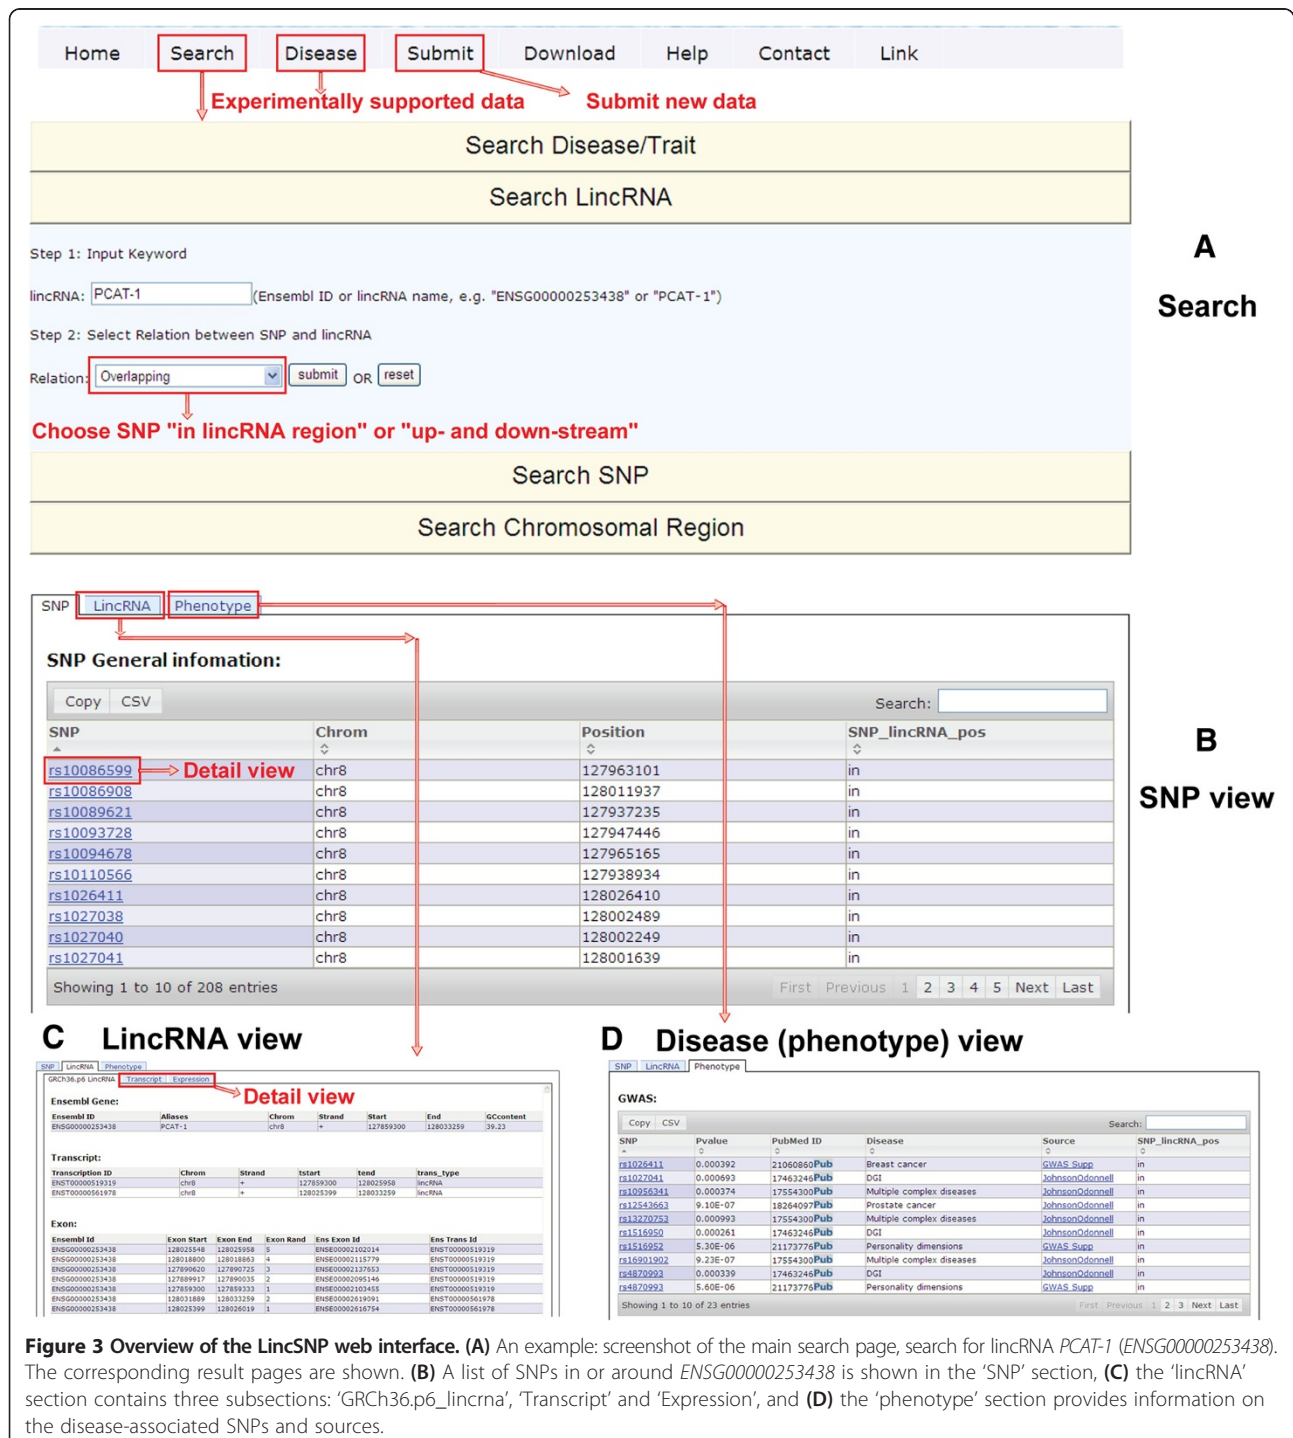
Home Search Disease Submit Download Help Contact Link

Experimentally supported data

Submit new data

Search Disease/Trait

Search LincRNA

Step 1: Input Keyword

lincRNA: PCAT-1 (Ensembl ID or lincRNA name, e.g. "ENSG00000253438" or "PCAT-1")

Step 2: Select Relation between SNP and lincRNA

Relation: Overlapping submit OR reset

Choose SNP "in lincRNA region" or "up- and down-stream"

Search SNP

Search Chromosomal Region

A

Search

SNP LincRNA Phenotype

SNP General infomation:

Copy CSV Search:

| SNP | Chrom | Position | SNP_lincRNA_pos |
|---|---|---|---|
| rs10086599 Detail view | chr8 | 127963101 | in |
| rs10086908 | chr8 | 128011937 | in |
| rs10089621 | chr8 | 127937235 | in |
| rs10093728 | chr8 | 127947446 | in |
| rs10094678 | chr8 | 127965165 | in |
| rs10110566 | chr8 | 127938934 | in |
| rs1026411 | chr8 | 128026410 | in |
| rs1027038 | chr8 | 128002489 | in |
| rs1027040 | chr8 | 128002249 | in |
| rs1027041 | chr8 | 128001639 | in |

Showing 1 to 10 of 208 entries First Previous 1 2 3 4 5 Next Last

B

SNP view

C LincRNA view

SNP LincRNA Phenotype

GRCh36.p6 LincRNA Transcript Expression

Detail view

Ensembl Gene:

| Ensembl ID | Aliases | Chrom | Strand | Start | End | GCcontent |
|---|---|---|---|---|---|---|
| ENSG00000253438 | PCAT-1 | chr8 | + | 127859300 | 128033259 | 39.23 |

Transcript:

| Transcription ID | Chrom | Strand | tstart | tend | trans_type |
|---|---|---|---|---|---|
| ENST00000519319 | chr8 | + | 127859300 | 128025958 | lincRNA |
| ENST00000561978 | chr8 | + | 128025399 | 128033259 | lincRNA |

Exon:

| Ensembl Id | Exon Start | Exon End | Exon Rand | Ens Exon Id | Ens Trans Id |
|---|---|---|---|---|---|
| ENSG00000253438 | 128025548 | 128025958 | 5 | ENSE00002102014 | ENST00000519319 |
| ENSG00000253438 | 128018800 | 128018863 | 4 | ENSE00002115779 | ENST00000519319 |
| ENSG00000253438 | 127890620 | 127890725 | 3 | ENSE00002137653 | ENST00000519319 |
| ENSG00000253438 | 127889917 | 127890035 | 2 | ENSE00002095146 | ENST00000519319 |
| ENSG00000253438 | 127859300 | 127859333 | 1 | ENSE00002103455 | ENST00000519319 |
| ENSG00000253438 | 128031889 | 128033259 | 2 | ENSE00002619091 | ENST00000561978 |
| ENSG00000253438 | 128025399 | 128026019 | 1 | ENSE00002616754 | ENST00000561978 |

D Disease (phenotype) view

SNP LincRNA Phenotype

GWAS:

Copy CSV Search:

| SNP | Pvalue | PubMed ID | Disease | Source | SNP_lincRNA_pos |
|---|---|---|---|---|---|
| rs1026411 | 0.000392 | 21060860Pub | Breast cancer | GWAS Supp | in |
| rs1027041 | 0.000693 | 17463246Pub | DGI | JohnsonOdonnell | in |
| rs10956341 | 0.000374 | 17554300Pub | Multiple complex diseases | JohnsonOdonnell | in |
| rs12543663 | 9.10E-07 | 18264097Pub | Prostate cancer | JohnsonOdonnell | in |
| rs13270753 | 0.000993 | 17554300Pub | Multiple complex diseases | JohnsonOdonnell | in |
| rs1516950 | 0.000261 | 17463246Pub | DGI | JohnsonOdonnell | in |
| rs1516952 | 5.30E-06 | 21173776Pub | Personality dimensions | GWAS Supp | in |
| rs16901902 | 9.23E-07 | 17554300Pub | Multiple complex diseases | JohnsonOdonnell | in |
| rs4870993 | 0.000339 | 17463246Pub | DGI | JohnsonOdonnell | in |
| rs4870993 | 5.60E-06 | 21173776Pub | Personality dimensions | GWAS Supp | in |

Showing 1 to 10 of 23 entries First Previous 1 2 3 Next Last

Figure 3 Overview of the LincSNP web interface. (A) An example: screenshot of the main search page, search for lincRNA PCAT-1 (ENSG00000253438). The corresponding result pages are shown. (B) A list of SNPs in or around ENSG00000253438 is shown in the 'SNP' section, (C) the 'lincRNA' section contains three subsections: 'GRCh36.p6_lincrna', 'Transcript' and 'Expression', and (D) the 'phenotype' section provides information on the disease-associated SNPs and sources.